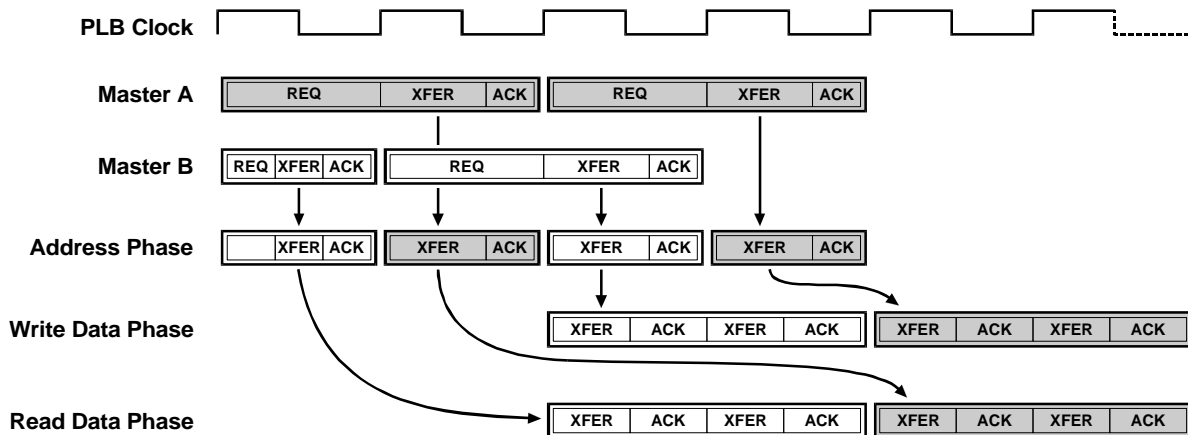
PLB Clock

Master A
REQ | XFER | ACK
REQ | XFER | ACK

Master B
REQ | XFER | ACK
REQ | XFER | ACK

Address Phase
XFER | ACK
XFER | ACK
XFER | ACK
XFER | ACK

Write Data Phase
XFER | ACK | XFER | ACK
XFER | ACK | XFER | ACK

Read Data Phase
XFER | ACK | XFER | ACK
XFER | ACK | XFER | ACK